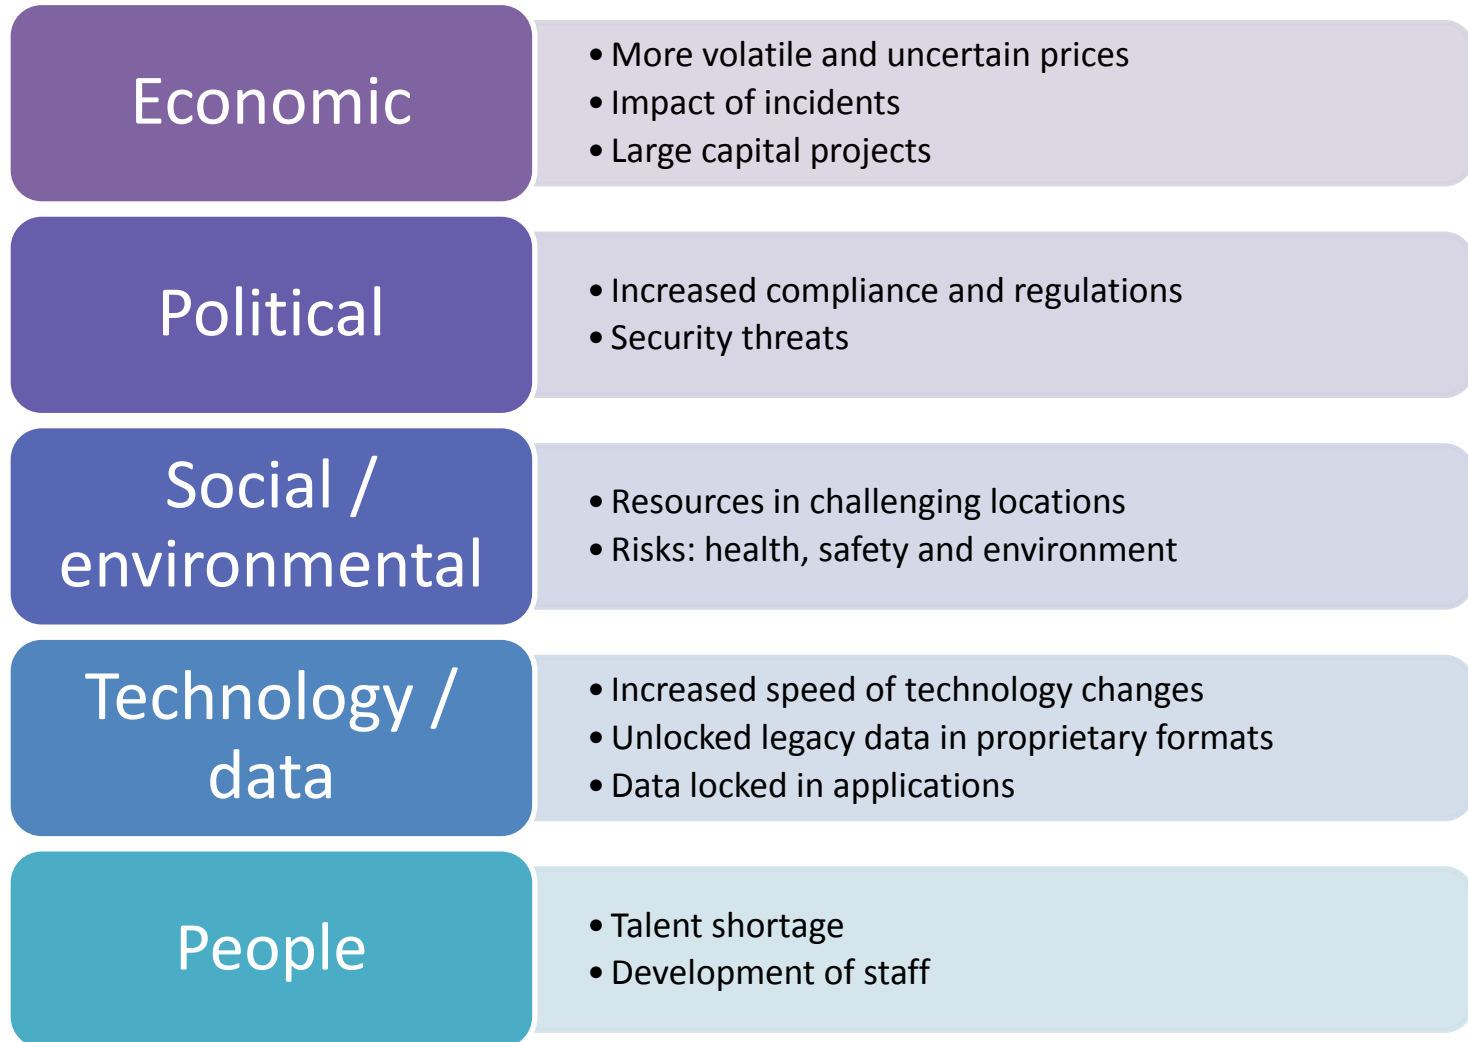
Economic

- More volatile and uncertain prices
- Impact of incidents
- Large capital projects

Political

- Increased compliance and regulations
- Security threats

Social / environmental

- Resources in challenging locations
- Risks: health, safety and environment

Technology / data

- Increased speed of technology changes
- Unlocked legacy data in proprietary formats
- Data locked in applications

People

- Talent shortage
- Development of staff